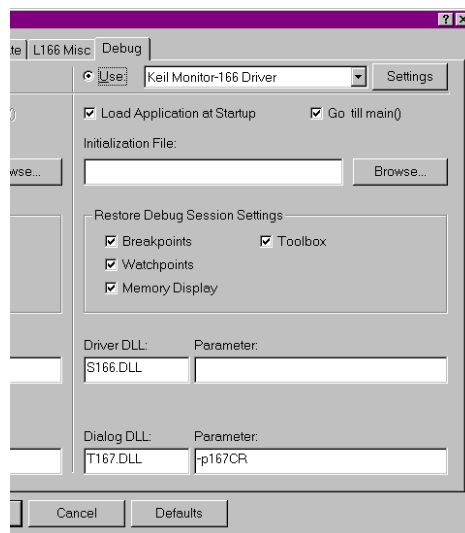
?
te | L166 Misc | Debug

Use: Keil Monitor-166 Driver Settings

)
Load Application at Startup
Go till main()

Initialization File:

wse...
Browse...

Restore Debug Session Settings
Breakpoints
Toolbox
Watchpoints
Memory Display

Driver DLL:
Parameter:
S166.DLL

Dialog DLL:
Parameter:
T167.DLL
-p167CR

Cancel
Defaults